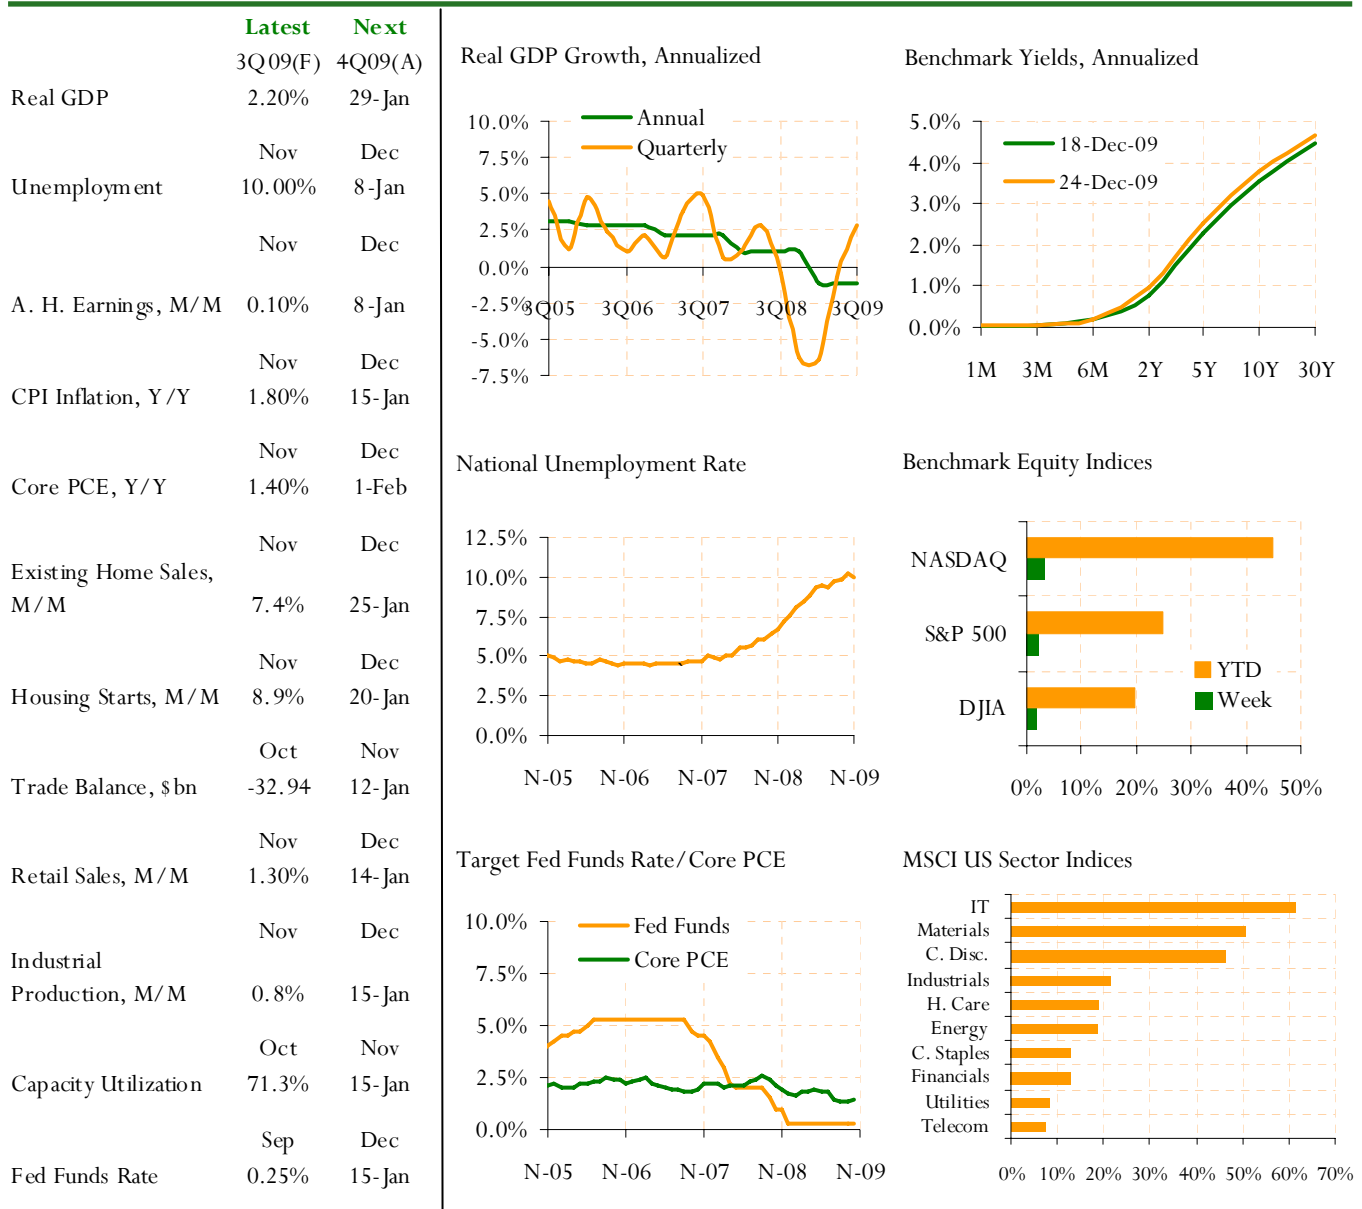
| | Latest | Next |
|---|---|---|
| | 3Q09(F) | 4Q09(A) |
| Real GDP | 2.20% | 29-Jan |
| | Nov | Dec |
| Unemployment | 10.00% | 8-Jan |
| | Nov | Dec |
| A. H. Earnings, M/M | 0.10% | 8-Jan |
| | Nov | Dec |
| CPI Inflation, Y/Y | 1.80% | 15-Jan |
| | Nov | Dec |
| Core PCE, Y/Y | 1.40% | 1-Feb |
| | Nov | Dec |
| Existing Home Sales, M/M | 7.4% | 25-Jan |
| | Nov | Dec |
| Housing Starts, M/M | 8.9% | 20-Jan |
| | Oct | Nov |
| Trade Balance, $bn | -32.94 | 12-Jan |
| | Nov | Dec |
| Retail Sales, M/M | 1.30% | 14-Jan |
| | Nov | Dec |
| Industrial Production, M/M | 0.8% | 15-Jan |
| | Oct | Nov |
| Capacity Utilization | 71.3% | 15-Jan |
| | Sep | Dec |
| Fed Funds Rate | 0.25% | 15-Jan |

Real GDP Growth, Annualized

10.0% 7.5% 5.0% 2.5% 0.0% -2.5% -5.0% -7.5%

Annual
Quarterly

3Q05 3Q06 3Q07 3Q08 3Q09

Benchmark Yields, Annualized

5.0% 4.0% 3.0% 2.0% 1.0% 0.0%

18-Dec-09
24-Dec-09

1M 3M 6M 2Y 5Y 10Y 30Y

National Unemployment Rate

12.5% 10.0% 7.5% 5.0% 2.5% 0.0%

N-05 N-06 N-07 N-08 N-09

Benchmark Equity Indices

NASDAQ
S&P 500
DJIA

YTD
Week

0% 10% 20% 30% 40% 50%

Target Fed Funds Rate/Core PCE

10.0% 7.5% 5.0% 2.5% 0.0%

Fed Funds
Core PCE

N-05 N-06 N-07 N-08 N-09

MSCI US Sector Indices

IT
Materials
C. Disc.
Industrials
H. Care
Energy
C. Staples
Financials
Utilities
Telecom

0% 10% 20% 30% 40% 50% 60% 70%